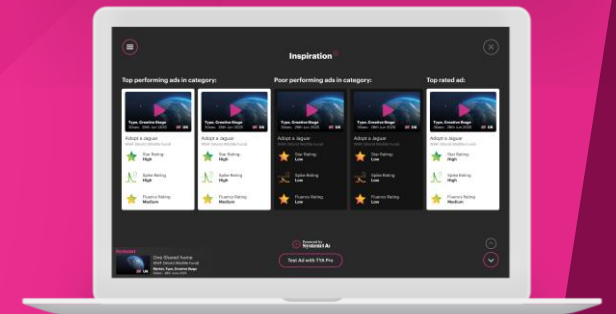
Inspiration

Top performing ads in category:

Poor performing ads in category:

Top rated ad:

Type, Creative Stage

Adopt a Jaguar

Star Rating
High

Spike Rating
High

Fluency Rating
Medium

Type, Creative Stage

Adopt a Jaguar

Star Rating
High

Spike Rating
High

Fluency Rating
Medium

Type, Creative Stage

Adopt a Jaguar

Star Rating
Low

Spike Rating
Low

Fluency Rating
Low

Type, Creative Stage

Adopt a Jaguar

Star Rating
Low

Spike Rating
Low

Fluency Rating
Low

Type, Creative Stage

Adopt a Jaguar

Star Rating
High

Spike Rating
High

Fluency Rating
Medium

Selected

One Shared home

Powered by
System1 Ai

Test Ad with TYA Pro